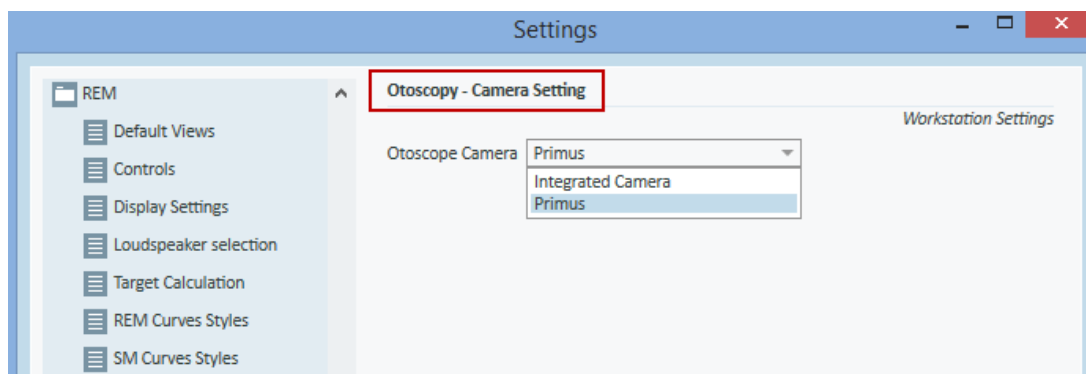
Settings

REM
Default Views
Controls
Display Settings
Loudspeaker selection
Target Calculation
REM Curves Styles
SM Curves Styles

Otoscopy - Camera Setting

Workstation Settings

Otoscope Camera Primus
Integrated Camera
Primus